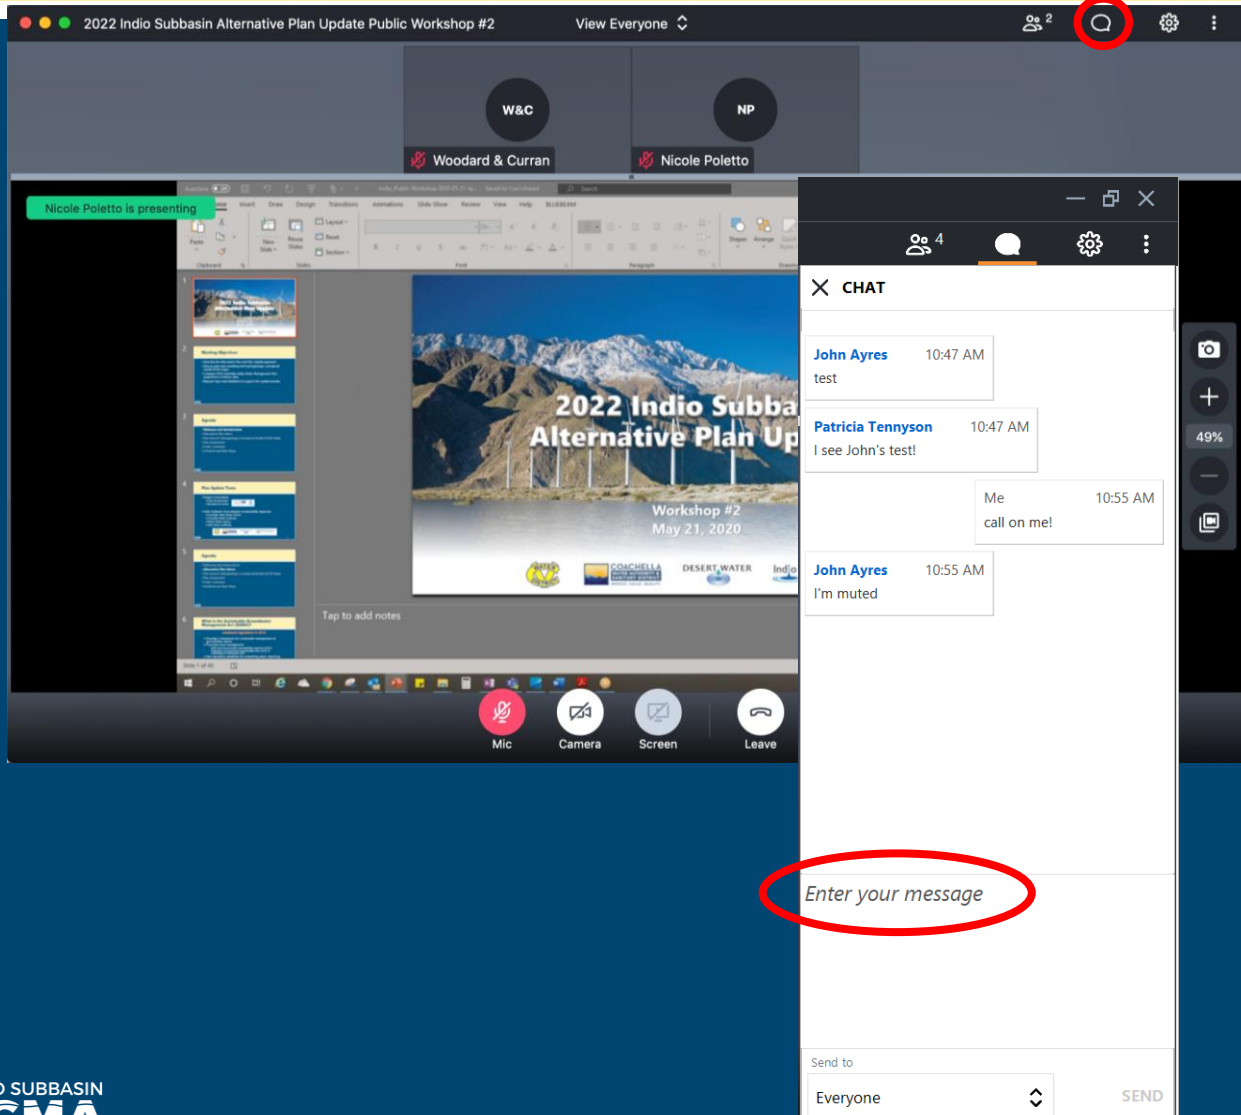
2022 Indio Subbasin Alternative Plan Update Public Workshop #2

View Everyone

2

W&C

Woodard & Curran

NP

Nicole Poletto

Nicole Poletto is presenting

2022 Indio Subba Alternative Plan Up

Workshop #2
May 21, 2020

COACHELLA

DESERT WATER

Indio

Tap to add notes

Mic

Camera

Screen

Leave

4

CHAT

John Ayres 10:47 AM
test

Patricia Tennyson 10:47 AM
I see John's test!

Me 10:55 AM
call on me!

John Ayres 10:55 AM
I'm muted

49%

Enter your message

Send to

Everyone

SEND

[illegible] SUBBASIN